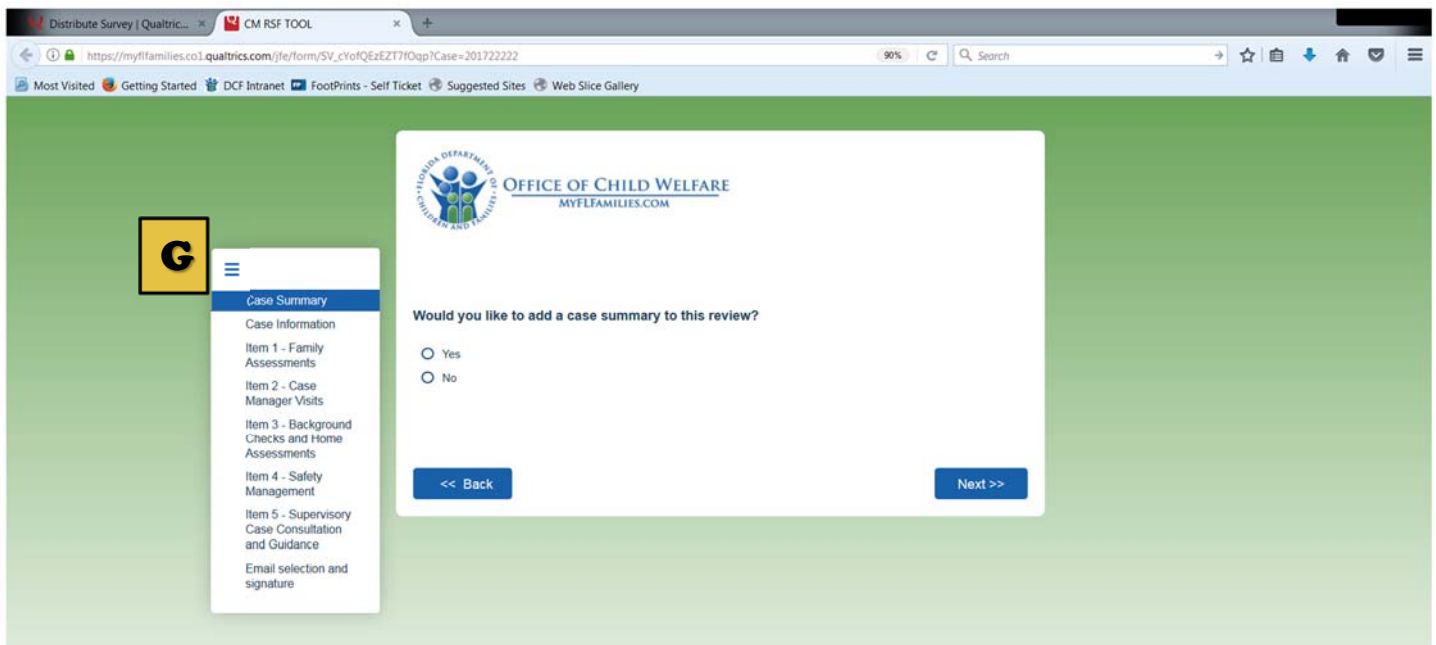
Distribute Survey | Qualtric... ×
CM RSF TOOL ×
+

https://myflfamilies.co1.qualtrics.com/jfe/form/SV_cYofQEzEZT7fOqp?Case=201722222
90%
Search

Most Visited
Getting Started
DCF Intranet
FootPrints - Self Ticket
Suggested Sites
Web Slice Gallery

FLORIDA DEPARTMENT OF CHILDREN AND FAMILIES
OFFICE OF CHILD WELFARE
MYFLFAMILIES.COM

G

Case Summary
Case Information
Item 1 - Family Assessments
Item 2 - Case Manager Visits
Item 3 - Background Checks and Home Assessments
Item 4 - Safety Management
Item 5 - Supervisory Case Consultation and Guidance
Email selection and signature

Would you like to add a case summary to this review?

Yes
No

<< Back
Next >>